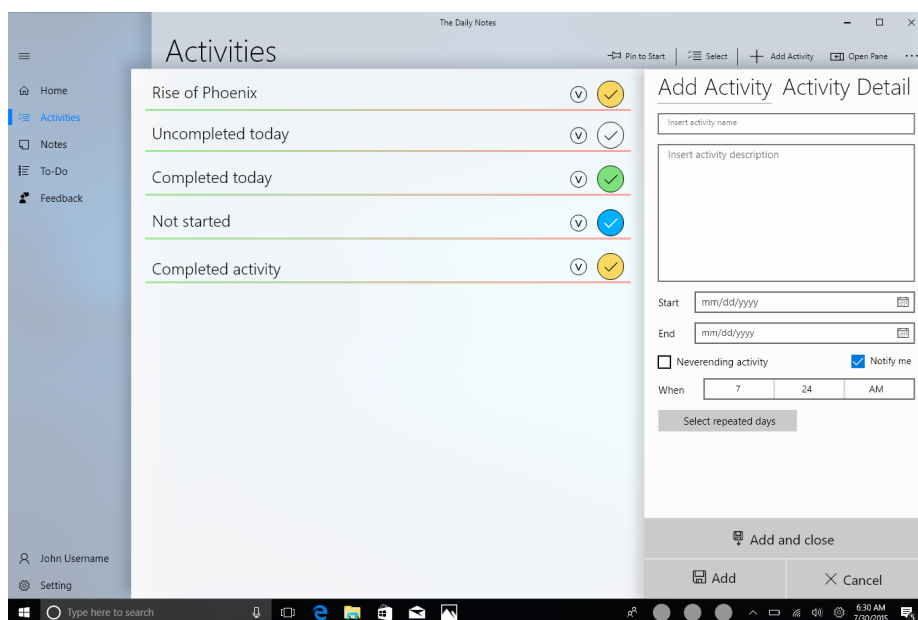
The Daily Notes

Activities

Pin to Start | Select | Add Activity | Open Pane

Home
Activities
Notes
To-Do
Feedback

Rise of Phoenix
Uncompleted today
Completed today
Not started
Completed activity

Add Activity Activity Detail

Insert activity name

Insert activity description

Start mm/dd/yyyy
End mm/dd/yyyy

Neverending activity
Notify me

When 7 24 AM

Select repeated days

Add and close

Add
Cancel

John Username
Setting

Type here to search

6:30 AM
7/30/2015